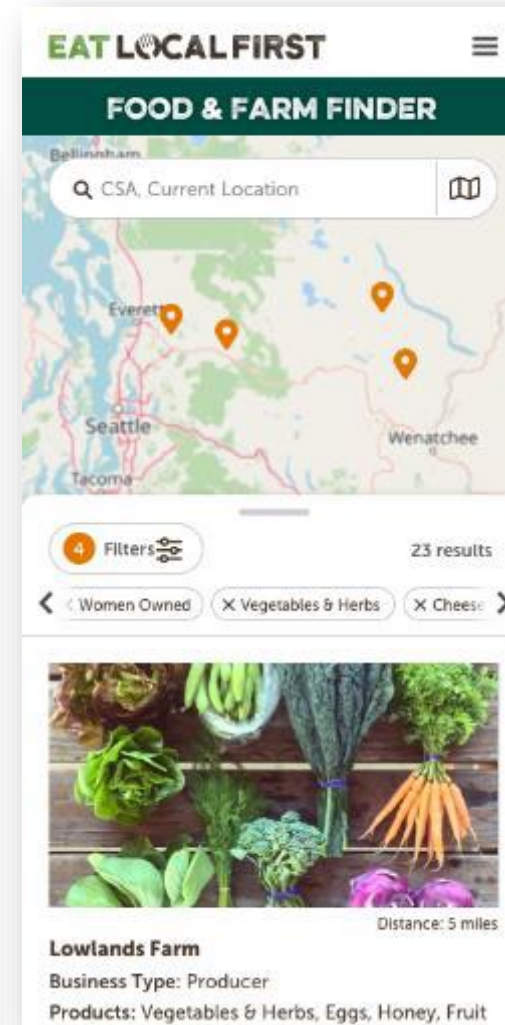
EAT LOCAL FIRST

FOOD & FARM FINDER

Bellingham

CSA, Current Location

Everett

Seattle

Wenatchee

Tacoma

4 Filters

23 results

Women Owned

× Vegetables & Herbs

× Chees

Distance: 5 miles

Lowlands Farm

Business Type: Producer

Products: Vegetables & Herbs, Eggs, Honey, Fruit